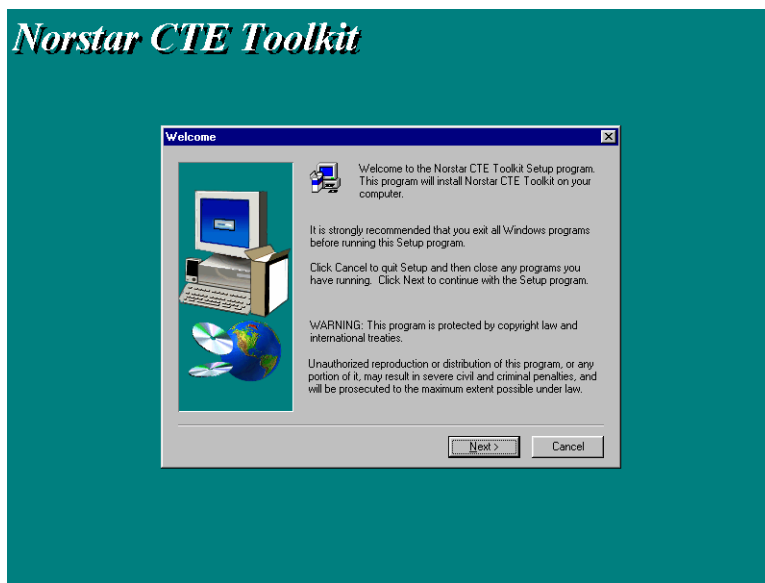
Norstar CTE Toolkit

Welcome

Welcome to the Norstar CTE Toolkit Setup program. This program will install Norstar CTE Toolkit on your computer.

It is strongly recommended that you exit all Windows programs before running this Setup program.

Click Cancel to quit Setup and then close any programs you have running. Click Next to continue with the Setup program.

WARNING: This program is protected by copyright law and international treaties.

Unauthorized reproduction or distribution of this program, or any portion of it, may result in severe civil and criminal penalties, and will be prosecuted to the maximum extent possible under law.

Next >

Cancel